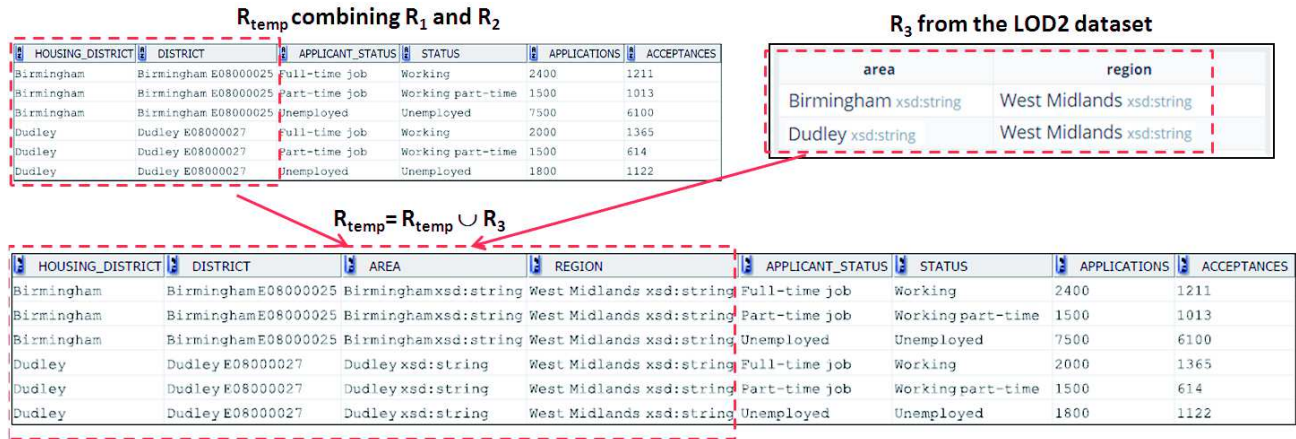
$R_{temp}$ combining $R_1$ and $R_2$

| HOUSING_DISTRICT | DISTRICT | APPLICANT_STATUS | STATUS | APPLICATIONS | ACCEPTANCES |
|---|---|---|---|---|---|
| Birmingham | Birmingham E08000025 | Full-time job | Working | 2400 | 1211 |
| Birmingham | Birmingham E08000025 | Part-time job | Working part-time | 1500 | 1013 |
| Birmingham | Birmingham E08000025 | Unemployed | Unemployed | 7500 | 6100 |
| Dudley | Dudley E08000027 | Full-time job | Working | 2000 | 1365 |
| Dudley | Dudley E08000027 | Part-time job | Working part-time | 1500 | 614 |
| Dudley | Dudley E08000027 | Unemployed | Unemployed | 1800 | 1122 |

$R_3$ from the LOD2 dataset

| area | region |
|---|---|
| Birmingham xsd:string | West Midlands xsd:string |
| Dudley xsd:string | West Midlands xsd:string |

$R_{temp} = R_{temp} \cup R_3$

| HOUSING_DISTRICT | DISTRICT | AREA | REGION | APPLICANT_STATUS | STATUS | APPLICATIONS | ACCEPTANCES |
|---|---|---|---|---|---|---|---|
| Birmingham | BirminghamE08000025 | Birminghamxsd:string | West Midlands xsd:string | Full-time job | Working | 2400 | 1211 |
| Birmingham | BirminghamE08000025 | Birminghamxsd:string | West Midlands xsd:string | Part-time job | Working part-time | 1500 | 1013 |
| Birmingham | BirminghamE08000025 | Birminghamxsd:string | West Midlands xsd:string | Unemployed | Unemployed | 7500 | 6100 |
| Dudley | Dudley E08000027 | Dudley xsd:string | West Midlands xsd:string | Full-time job | Working | 2000 | 1365 |
| Dudley | Dudley E08000027 | Dudley xsd:string | West Midlands xsd:string | Part-time job | Working part-time | 1500 | 614 |
| Dudley | Dudley E08000027 | Dudley xsd:string | West Midlands xsd:string | Unemployed | Unemployed | 1800 | 1122 |